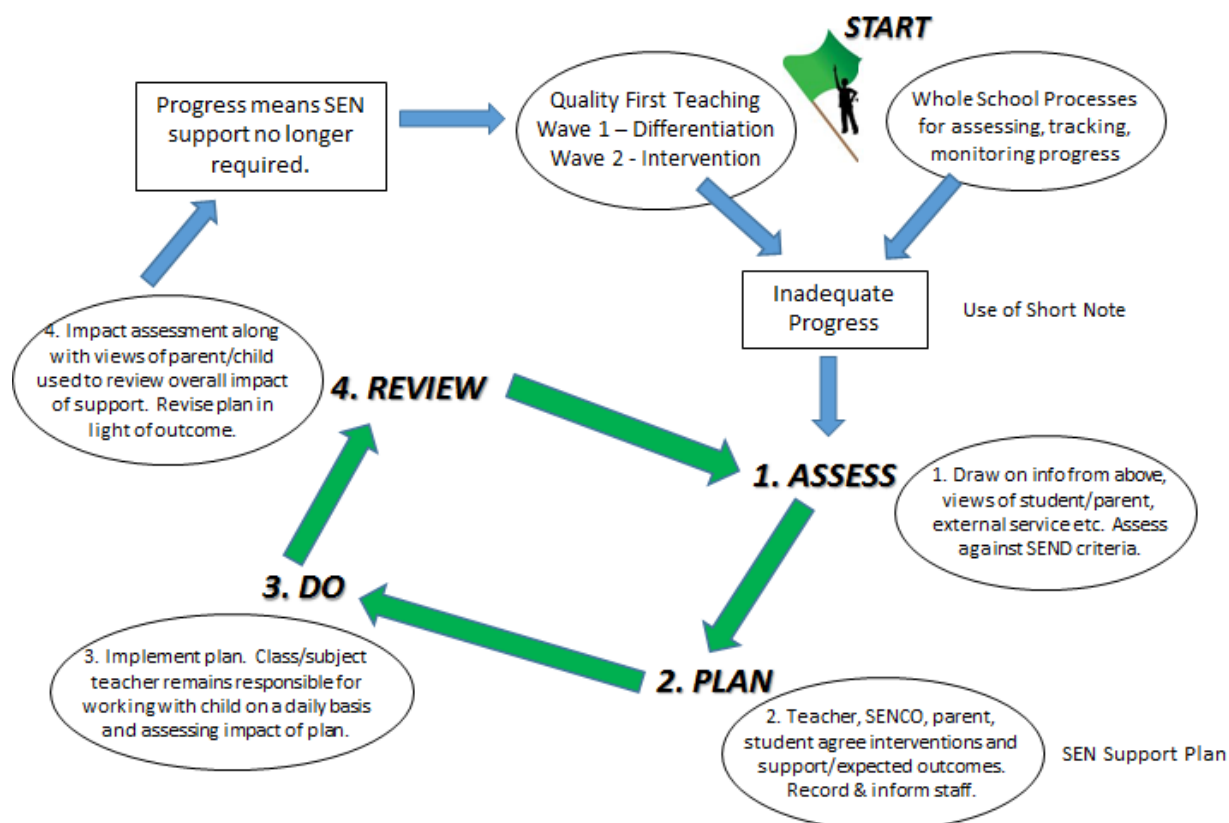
START

Progress means SEN support no longer required.

Quality First Teaching
Wave 1 – Differentiation
Wave 2 - Intervention

Whole School Processes for assessing, tracking, monitoring progress

Inadequate Progress

Use of Short Note

4. Impact assessment along with views of parent/child used to review overall impact of support. Revise plan in light of outcome.

4. REVIEW

1. ASSESS

1. Draw on info from above, views of student/parent, external service etc. Assess against SEND criteria.

3. DO

3. Implement plan. Class/subject teacher remains responsible for working with child on a daily basis and assessing impact of plan.

2. PLAN

2. Teacher, SENCO, parent, student agree interventions and support/expected outcomes. Record & inform staff.

SEN Support Plan